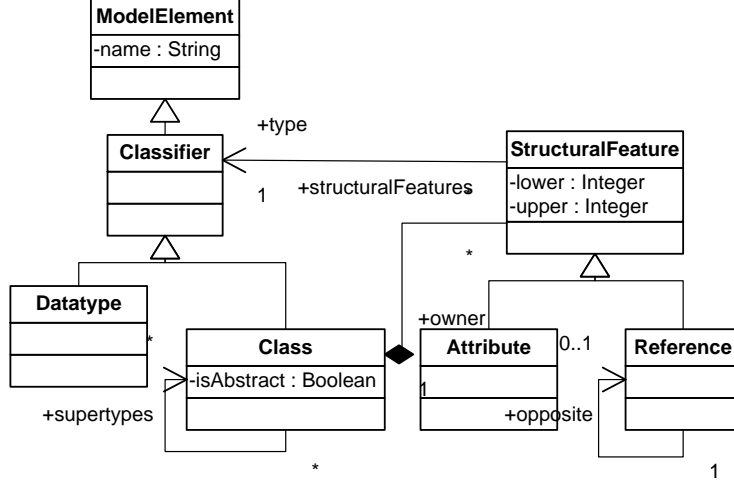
ModelElement
-name : String

+type
Classifier
1
+structuralFeatures

StructuralFeature
-lower : Integer
-upper : Integer

*

Datatype

*

+owner

Class
-isAbstract : Boolean

Attribute

0..1

Reference

1

+opposite

+supertypes

*

1